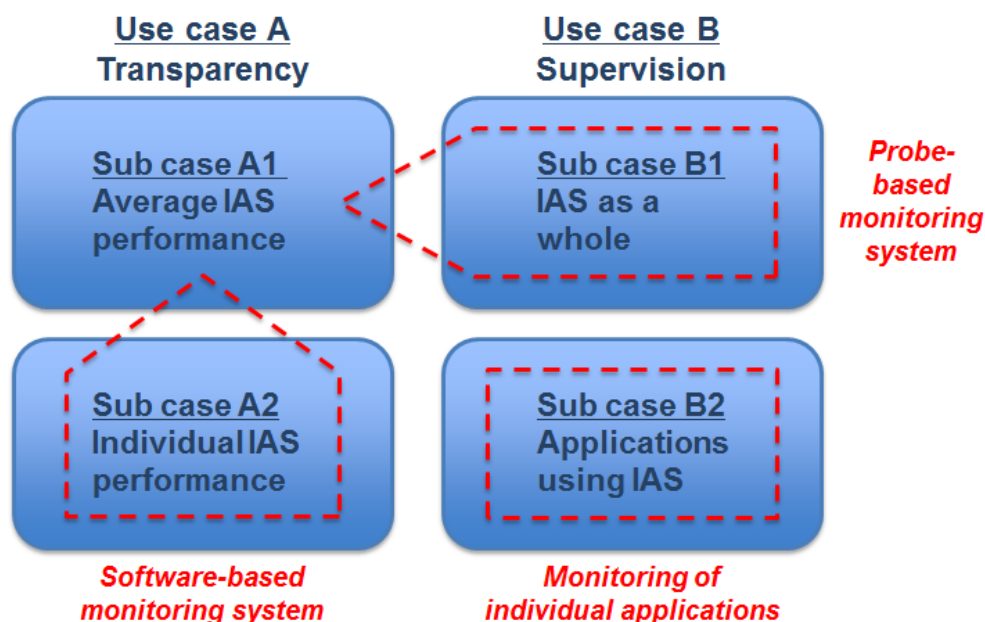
Use case A
Transparency

Use case B
Supervision

Sub case A1
Average IAS performance

Sub case B1
IAS as a whole

Probe-based monitoring system

Sub case A2
Individual IAS performance

Sub case B2
Applications using IAS

Software-based monitoring system

Monitoring of individual applications